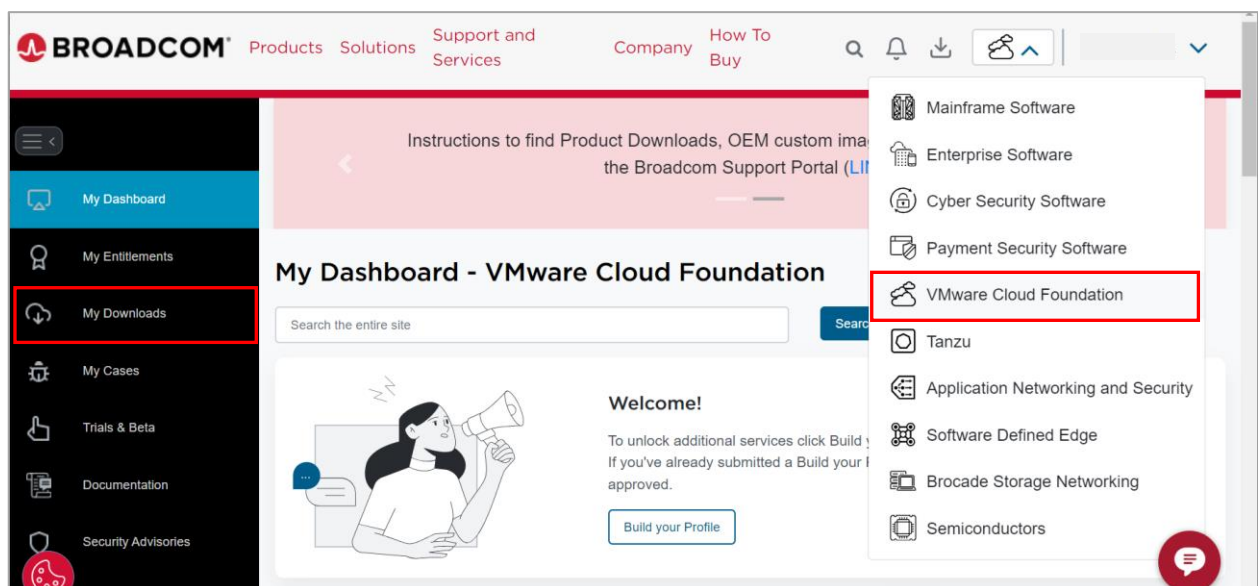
BROADCOM Products Solutions Support and Services Company How To Buy

My Dashboard
My Entitlements
My Downloads
My Cases
Trials & Beta
Documentation
Security Advisories

Instructions to find Product Downloads, OEM custom ima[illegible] the Broadcom Support Portal (LI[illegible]

My Dashboard - VMware Cloud Foundation

Search the entire site

Searc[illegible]

Welcome!

To unlock additional services click Build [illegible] If you've already submitted a Build your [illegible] approved.

Build your Profile

Mainframe Software
Enterprise Software
Cyber Security Software
Payment Security Software
VMware Cloud Foundation
Tanzu
Application Networking and Security
Software Defined Edge
Brocade Storage Networking
Semiconductors